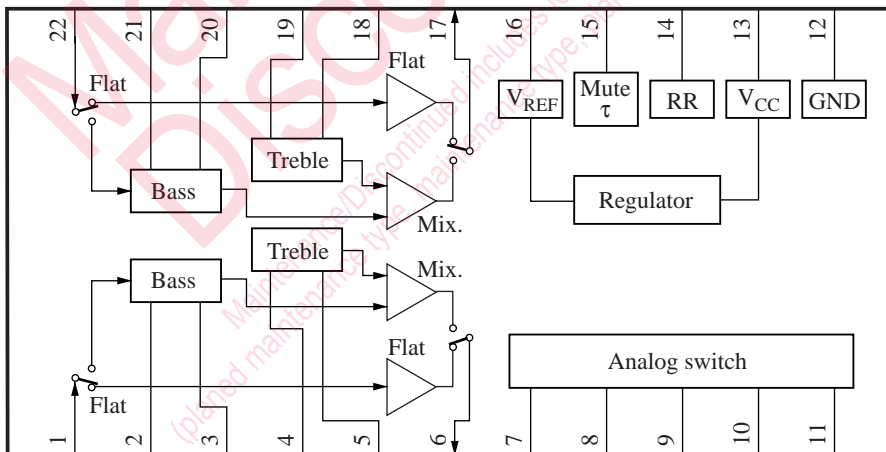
22
21
20
19
18
17
16
15
14
13
12

Flat

Flat

$V_{REF}$

Mute
τ

RR

$V_{CC}$

GND

Treble

Bass

Mix.

Regulator

Treble

Bass

Mix.

Flat

Analog switch

Flat

1
2
3
4
5
6
7
8
9
10
11

Maintenance/Discontinued includes following four Product lifecycle stage. (planed maintenance type, maintenance type, planed discontinued typed, discontinued type)